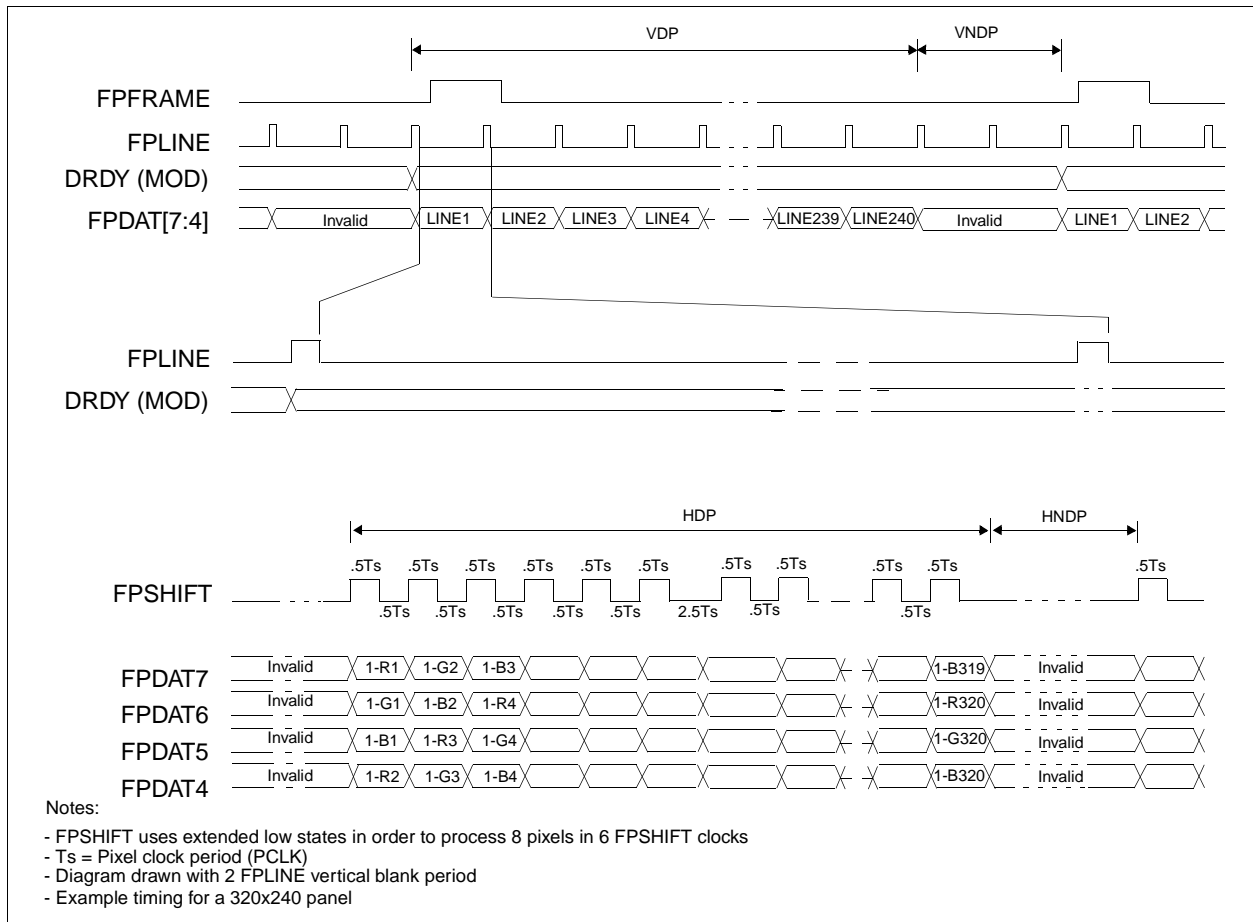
VDP
VNDP
FPFRAME
FPLINE
DRDY (MOD)
FPDAT[7:4]
Invalid
LINE1
LINE2
LINE3
LINE4
LINE239
LINE240
Invalid
LINE1
LINE2

FPLINE
DRDY (MOD)

HDP
HNDP
.5Ts .5Ts .5Ts .5Ts .5Ts .5Ts .5Ts .5Ts .5Ts .5Ts .5Ts
FPSHIFT
.5Ts .5Ts .5Ts .5Ts .5Ts 2.5Ts .5Ts .5Ts

FPDAT7 Invalid 1-R1 1-G2 1-B3 1-B319 Invalid
FPDAT6 Invalid 1-G1 1-B2 1-R4 1-R320 Invalid
FPDAT5 Invalid 1-B1 1-R3 1-G4 1-G320 Invalid
FPDAT4 Invalid 1-R2 1-G3 1-B4 1-B320 Invalid

Notes:
- FPSHIFT uses extended low states in order to process 8 pixels in 6 FPSHIFT clocks
- Ts = Pixel clock period (PCLK)
- Diagram drawn with 2 FPLINE vertical blank period
- Example timing for a 320x240 panel